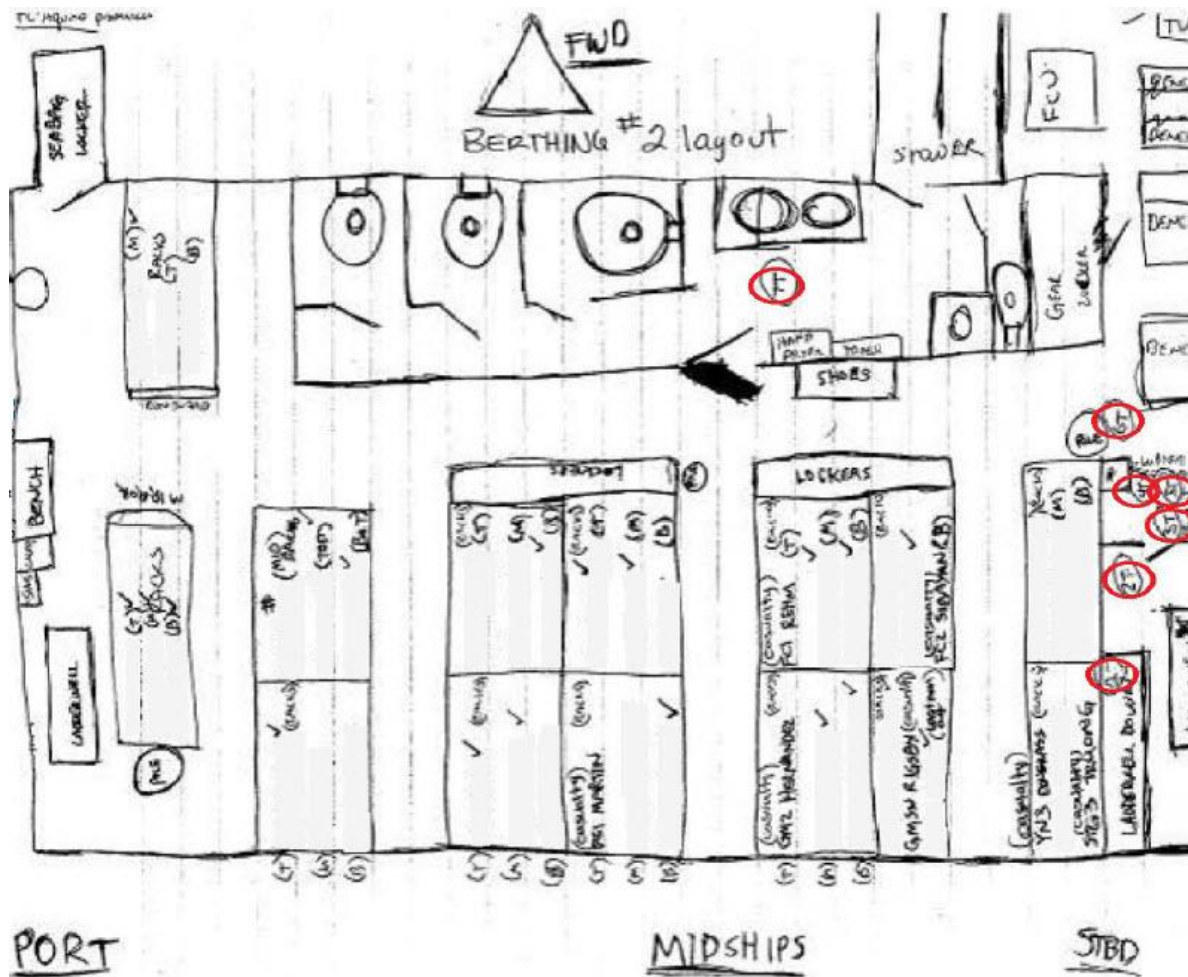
FWD

BERTHING #2 layout

SEABAG LOCKER

STOWER

FCU

GEAR LOCKER

(M) RACK (T) (B)

F

HAFP PAPER TOWEL

SHOES

BENCH

LOCKERS

LOCKERS

(MID RACK) (TOP) (BOT)

(RACK) (T) (M) (B)

(RACK) (T) (M) (B)

(RACK) (T) (M) (B)

(casualty) ET RENNA

(casualty) FC2 SHAYHAN (B)

(casualty) BM1 MARTIN

(casualty) GM2 HERNANDEZ

GMSN RIGSBY (casualty)

(casualty) YN3 DOUGLAS

(casualty) STG3 TRUONG

LARDERWELL

LARDERWELL

PORT

MIDSHIPS

STBD